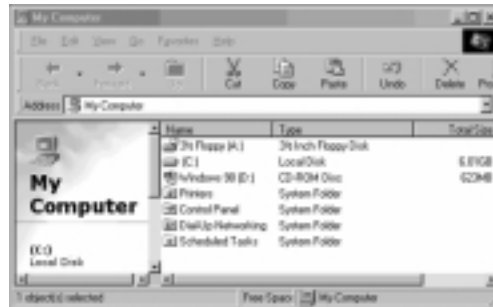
My Computer

File Edit View Go Favorites Help

Back Forward Up Cut Copy Paste Undo Delete Pr

Address My Computer

My Computer

(C:)
Local Disk

| Name | Type | Total Size |
|---|---|---|
| 3½ Floppy (A:) | 3½ Inch Floppy Disk | |
| (C:) | Local Disk | 6.01GB |
| Windows 98 (D:) | CD-ROM Disc | 623MB |
| Printers | System Folder | |
| Control Panel | System Folder | |
| Dial-Up Networking | System Folder | |
| Scheduled Tasks | System Folder | |

1 object(s) selected Free Space: My Computer